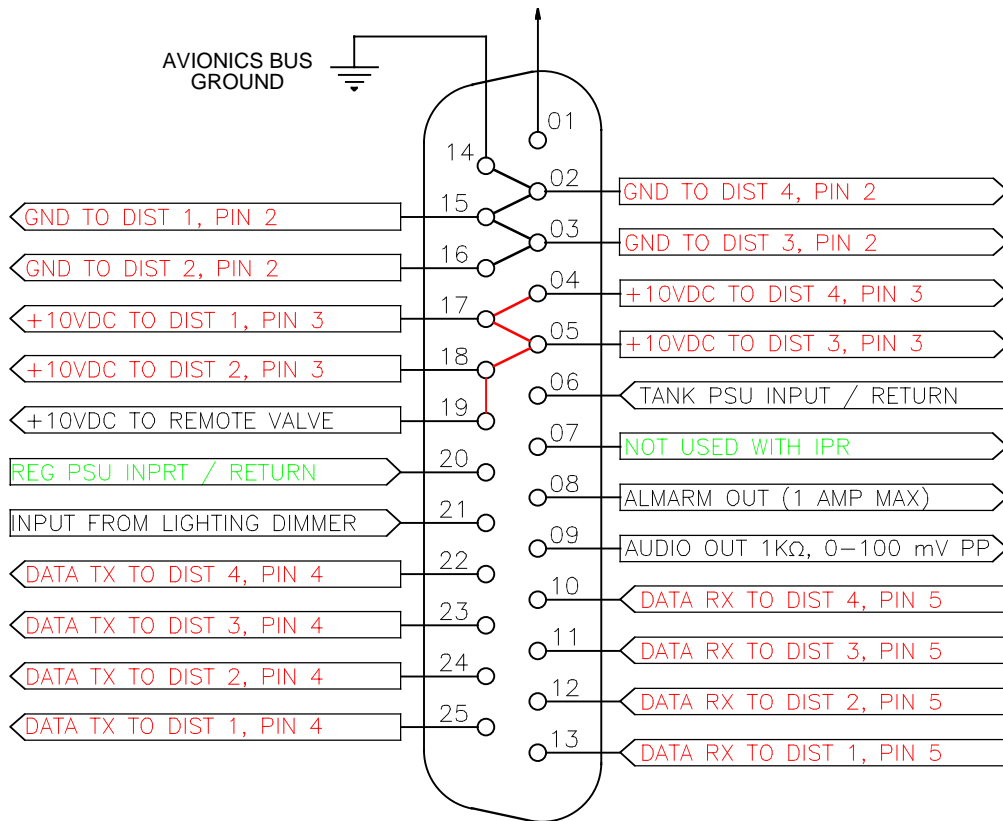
AVIONICS BUS GROUND

01
14
02 GND TO DIST 4, PIN 2
GND TO DIST 1, PIN 2 15
03 GND TO DIST 3, PIN 2
GND TO DIST 2, PIN 2 16
04 +10VDC TO DIST 4, PIN 3
+10VDC TO DIST 1, PIN 3 17
05 +10VDC TO DIST 3, PIN 3
+10VDC TO DIST 2, PIN 3 18
06 TANK PSU INPUT / RETURN
+10VDC TO REMOTE VALVE 19
07 NOT USED WITH IPR
REG PSU INPRT / RETURN 20
08 ALMARM OUT (1 AMP MAX)
INPUT FROM LIGHTING DIMMER 21
09 AUDIO OUT 1KΩ, 0–100 mV PP
DATA TX TO DIST 4, PIN 4 22
10 DATA RX TO DIST 4, PIN 5
DATA TX TO DIST 3, PIN 4 23
11 DATA RX TO DIST 3, PIN 5
DATA TX TO DIST 2, PIN 4 24
12 DATA RX TO DIST 2, PIN 5
DATA TX TO DIST 1, PIN 4 25
13 DATA RX TO DIST 1, PIN 5